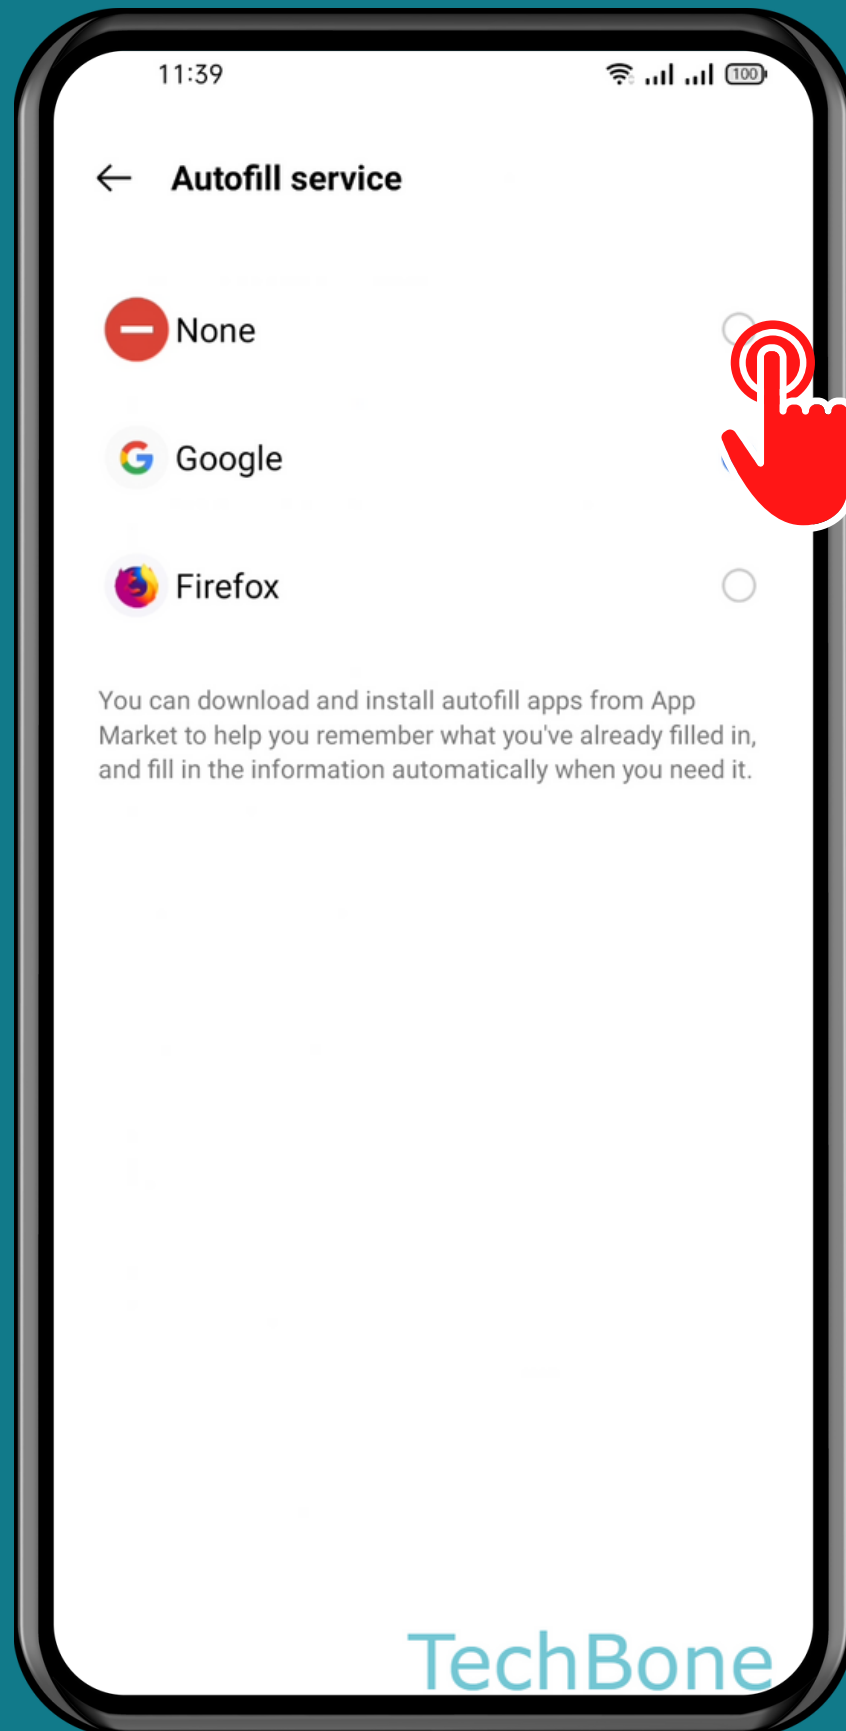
11:39

100

Autofill service

None

Google

Firefox

You can download and install autofill apps from App Market to help you remember what you've already filled in, and fill in the information automatically when you need it.

TechBone